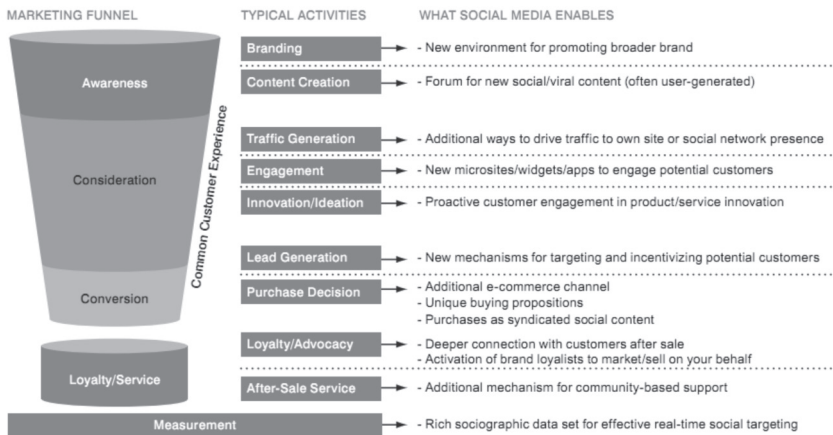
MARKETING FUNNEL

TYPICAL ACTIVITIES

WHAT SOCIAL MEDIA ENABLES

Awareness

Consideration

Conversion

Loyalty/Service

Common Customer Experience

Branding - New environment for promoting broader brand

Content Creation - Forum for new social/viral content (often user-generated)

Traffic Generation - Additional ways to drive traffic to own site or social network presence

Engagement - New microsites/widgets/apps to engage potential customers

Innovation/Ideation - Proactive customer engagement in product/service innovation

Lead Generation - New mechanisms for targeting and incentivizing potential customers

Purchase Decision - Additional e-commerce channel
- Unique buying propositions
- Purchases as syndicated social content

Loyalty/Advocacy - Deeper connection with customers after sale
- Activation of brand loyalists to market/sell on your behalf

After-Sale Service - Additional mechanism for community-based support

Measurement - Rich sociographic data set for effective real-time social targeting